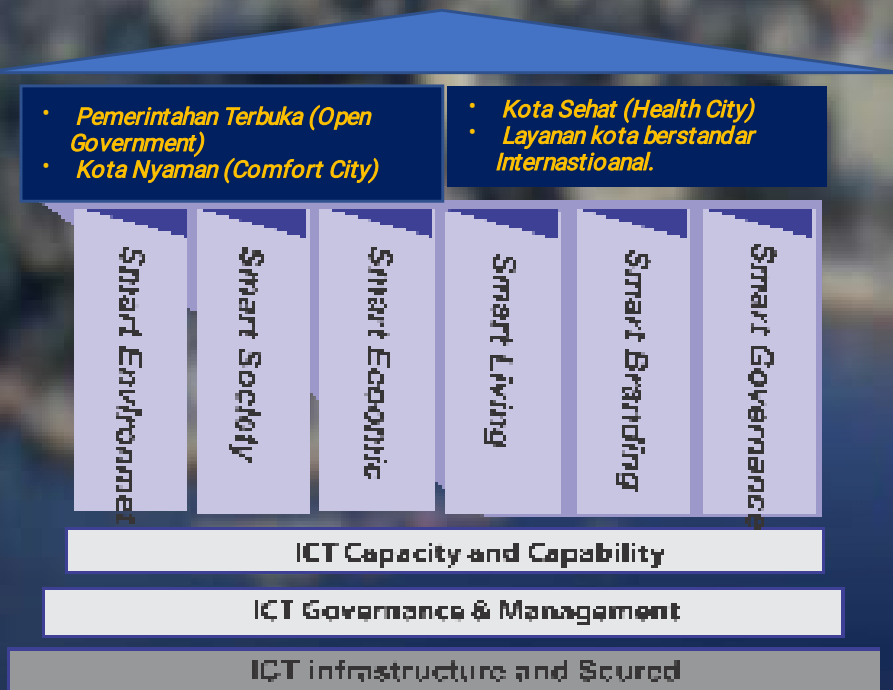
• Pemerintahan Terbuka (Open Government)
• Kota Nyaman (Comfort City)

• Kota Sehat (Health City)
• Layanan kota berstandar Internastioanal.

Smart Environmet

Smart Society

Smart Economic

Smart Living

Smart Branding

Smart Governance

ICT Capacity and Capability

ICT Governance & Management

ICT infrastructure and Scured